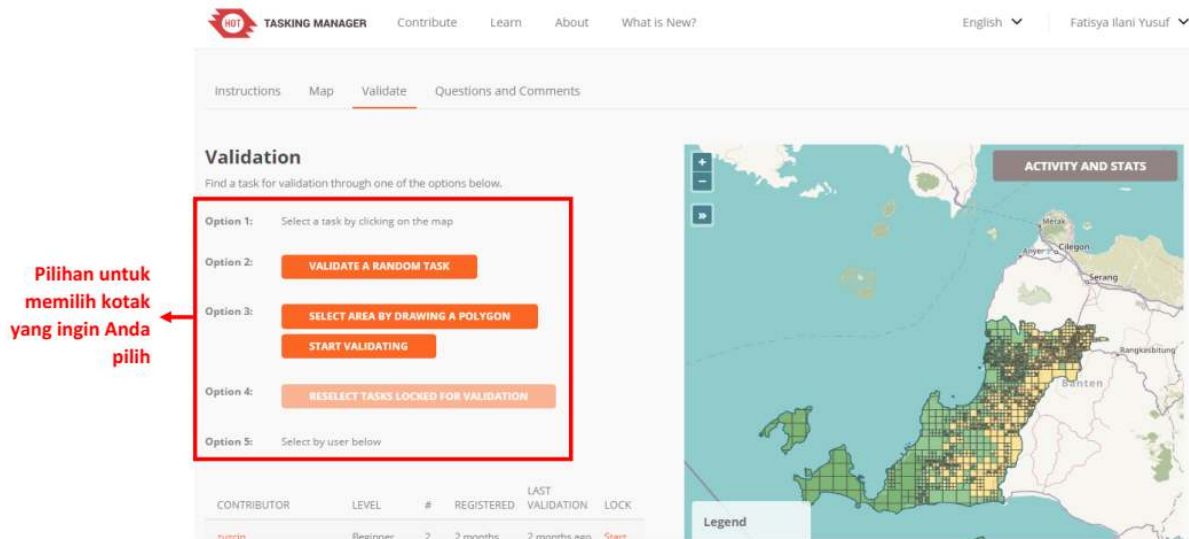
HOT TASKING MANAGER Contribute Learn About What is New? English Fatisya Ilani Yusuf

Instructions Map Validate Questions and Comments

Validation

Find a task for validation through one of the options below.

Option 1: Select a task by clicking on the map

Option 2: VALIDATE A RANDOM TASK

Option 3: SELECT AREA BY DRAWING A POLYGON

START VALIDATING

Option 4: RESELECT TASKS LOCKED FOR VALIDATION

Option 5: Select by user below

Pilihan untuk memilih kotak yang ingin Anda pilih

| CONTRIBUTOR | LEVEL | # | REGISTERED | LAST VALIDATION | LOCK |
|---|---|---|---|---|---|
| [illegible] | Beginner | 2 | 2 months | 2 months ago | Start |

+
−
»

ACTIVITY AND STATS

Merak
Anyer
Cilegon
Serang
Rangkasbitung
Banten

Legend